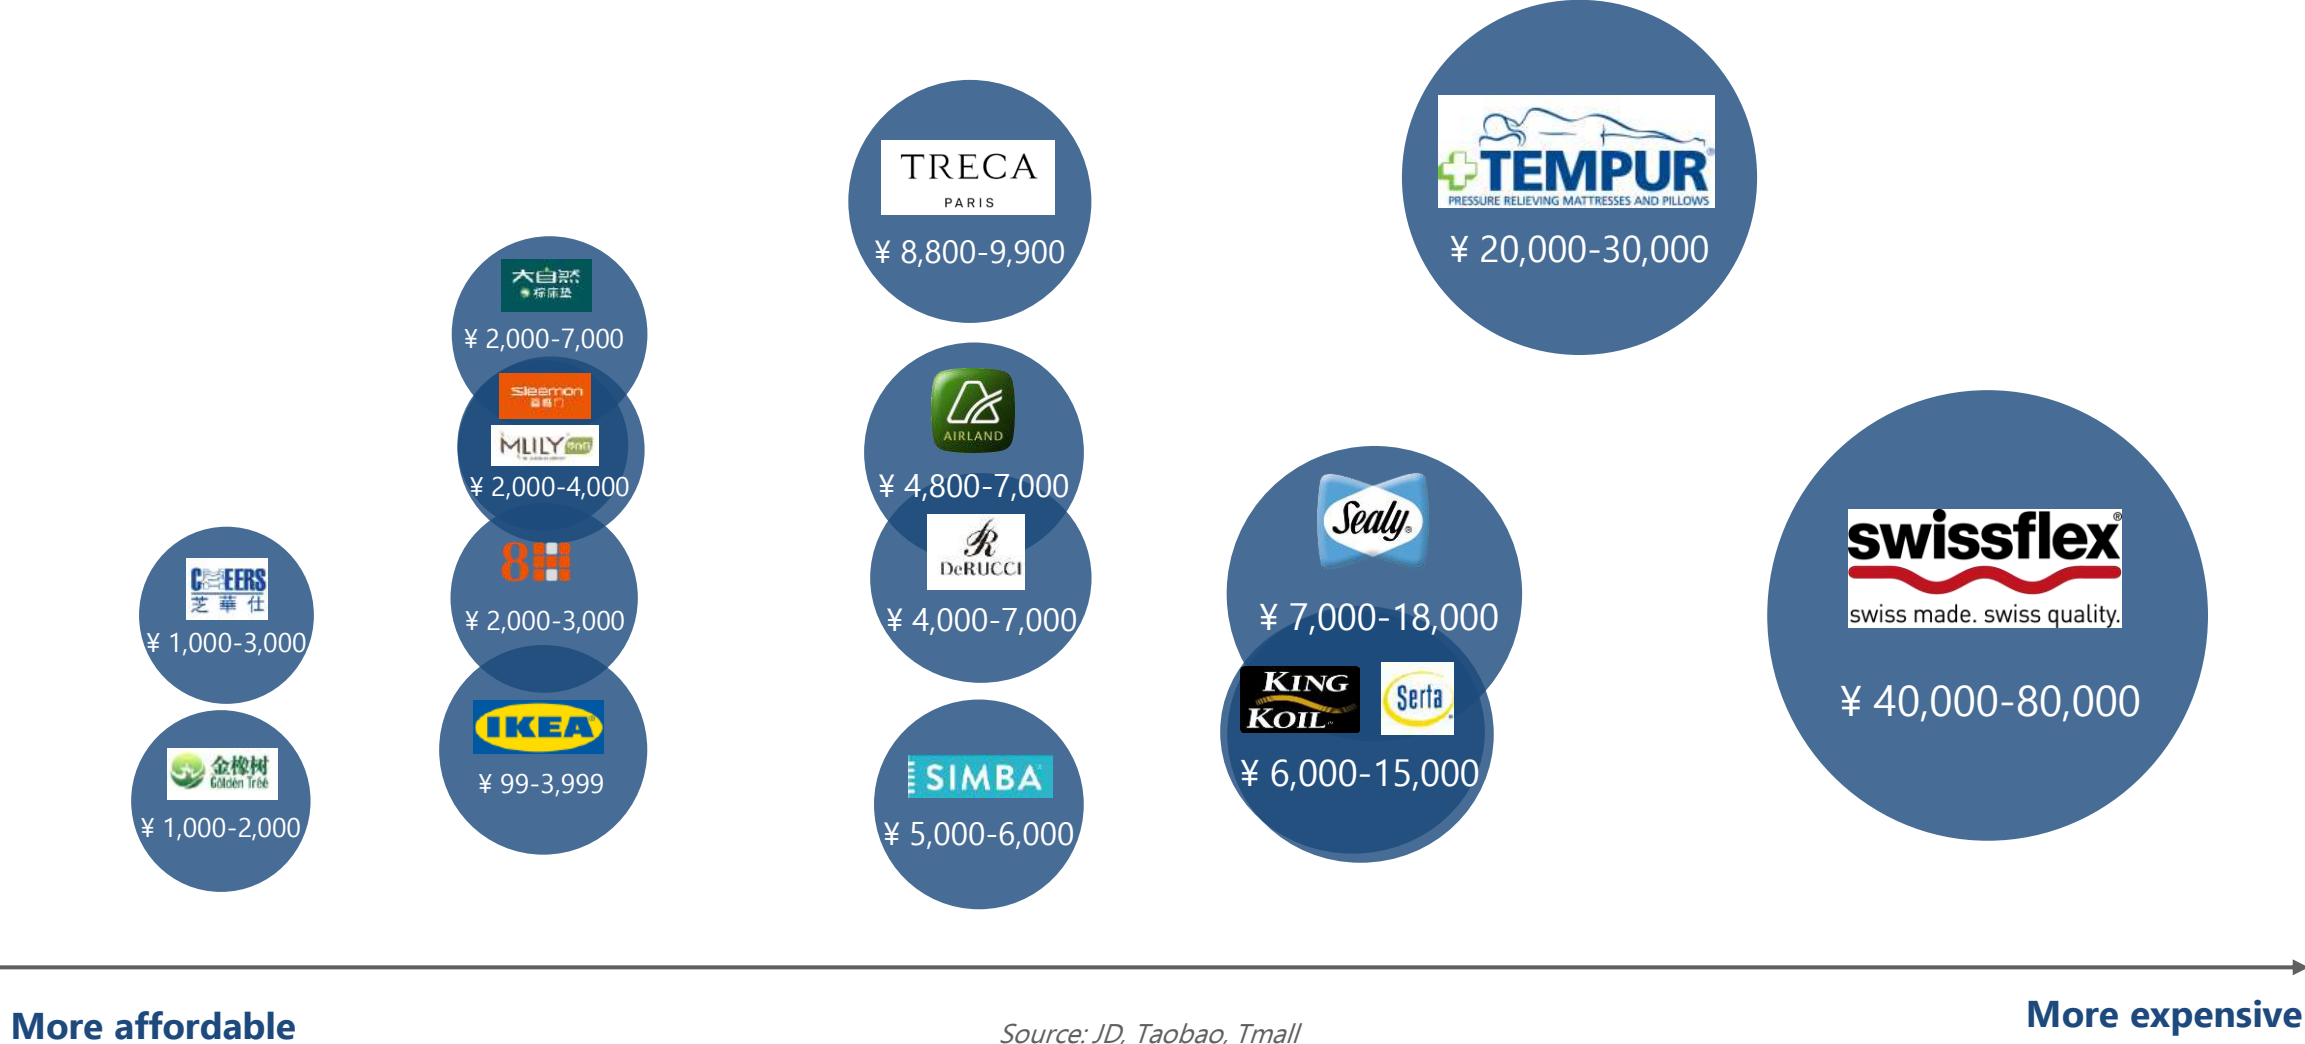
CHEERS 芝華仕
¥ 1,000-3,000

金橡树 Golden Tree
¥ 1,000-2,000

大自然 棕床垫
¥ 2,000-7,000

Sleemon 喜临门
MLILY
¥ 2,000-4,000

8H
¥ 2,000-3,000

IKEA
¥ 99-3,999

TRECA PARIS
¥ 8,800-9,900

AIRLAND
¥ 4,800-7,000

DeRUCCI
¥ 4,000-7,000

SIMBA
¥ 5,000-6,000

TEMPUR
PRESSURE RELIEVING MATTRESSES AND PILLOWS
¥ 20,000-30,000

Sealy
¥ 7,000-18,000

KING KOIL
Serta
¥ 6,000-15,000

swissflex
swiss made. swiss quality.
¥ 40,000-80,000

More affordable
Source: JD, Taobao, Tmall
More expensive